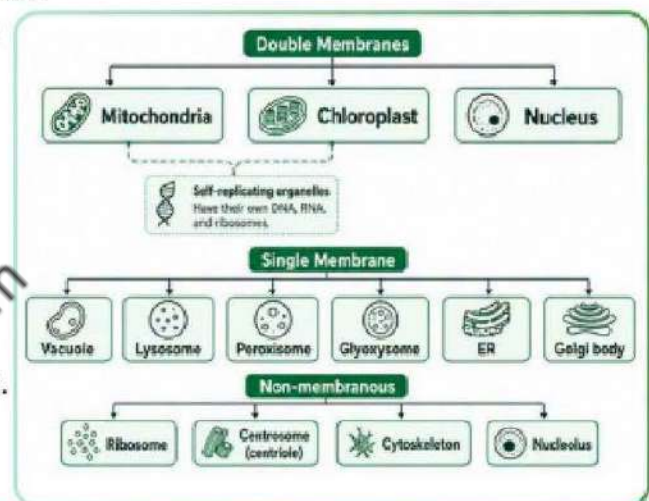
Double Membranes

Mitochondria

Chloroplast

Nucleus

Self-replicating organelles
Have their own DNA, RNA, and ribosomes.

Single Membrane

Vacuole

Lysosome

Peroxisome

Glyoxysome

ER

Golgi body

Non-membranous

Ribosome

Centrosome (centriole)

Cytoskeleton

Nucleolus